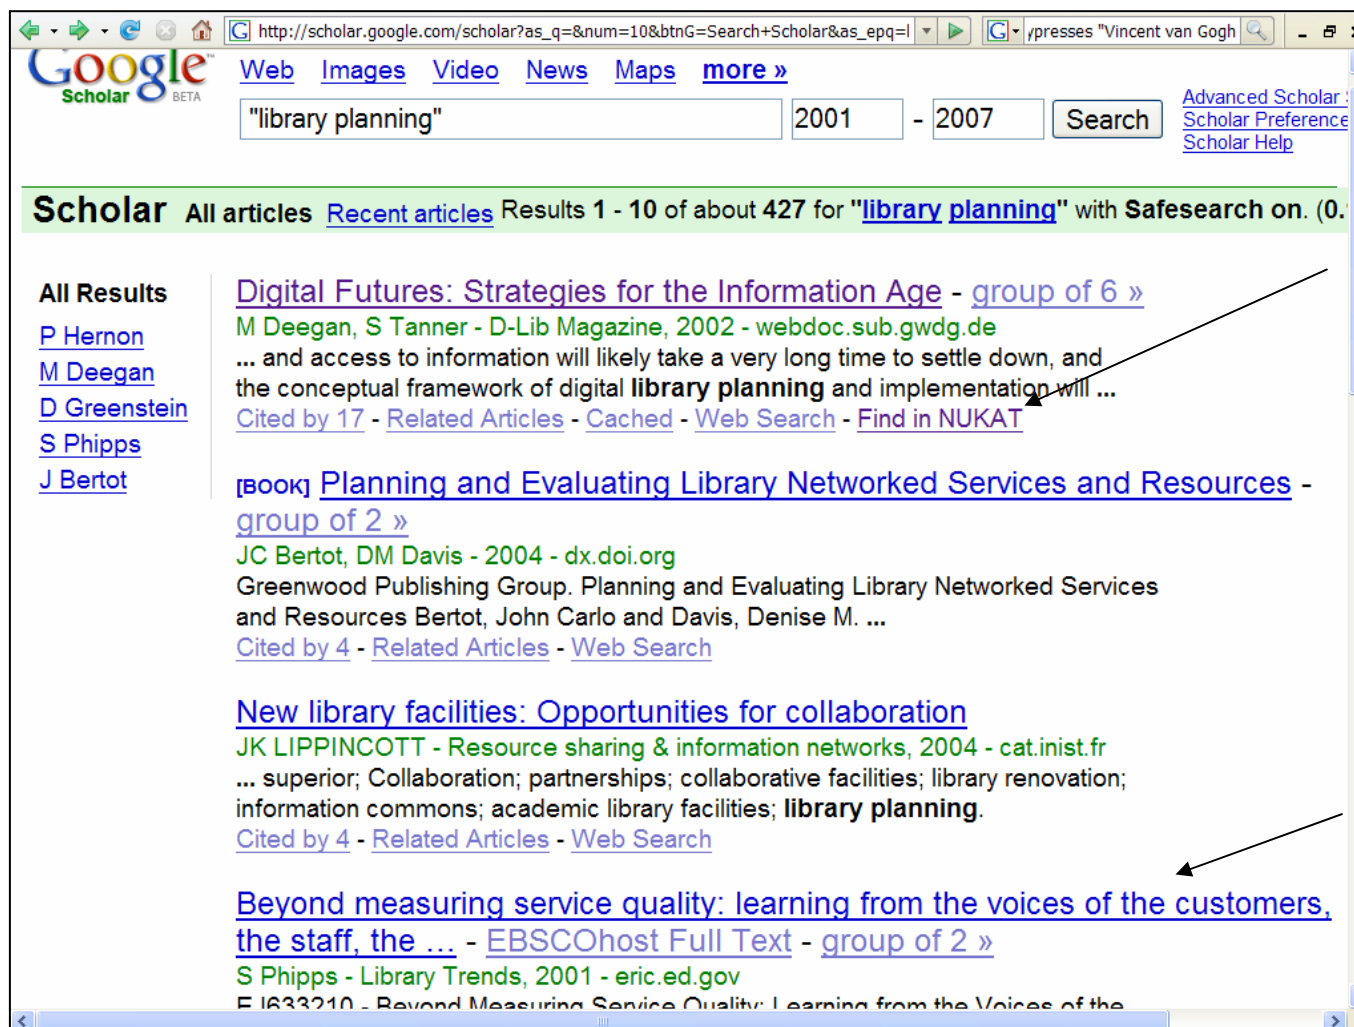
http://scholar.google.com/scholar?as_q=&num=10&btnG=Search+Scholar&as_epq=l

ypresses "Vincent van Gogh

Google Scholar BETA

Web Images Video News Maps more »

"library planning"

2001 - 2007

Search

Advanced Scholar
Scholar Preference
Scholar Help

Scholar All articles Recent articles Results 1 - 10 of about 427 for "library planning" with Safesearch on. (0.

All Results
P Hernon
M Deegan
D Greenstein
S Phipps
J Bertot

Digital Futures: Strategies for the Information Age - group of 6 »
M Deegan, S Tanner - D-Lib Magazine, 2002 - webdoc.sub.gwdg.de
... and access to information will likely take a very long time to settle down, and the conceptual framework of digital library planning and implementation will ...
Cited by 17 - Related Articles - Cached - Web Search - Find in NUKAT

[BOOK] Planning and Evaluating Library Networked Services and Resources - group of 2 »
JC Bertot, DM Davis - 2004 - dx.doi.org
Greenwood Publishing Group. Planning and Evaluating Library Networked Services and Resources Bertot, John Carlo and Davis, Denise M. ...
Cited by 4 - Related Articles - Web Search

New library facilities: Opportunities for collaboration
JK LIPPINCOTT - Resource sharing & information networks, 2004 - cat.inist.fr
... superior; Collaboration; partnerships; collaborative facilities; library renovation; information commons; academic library facilities; library planning.
Cited by 4 - Related Articles - Web Search

Beyond measuring service quality: learning from the voices of the customers, the staff, the ... - EBSCOhost Full Text - group of 2 »
S Phipps - Library Trends, 2001 - eric.ed.gov
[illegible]